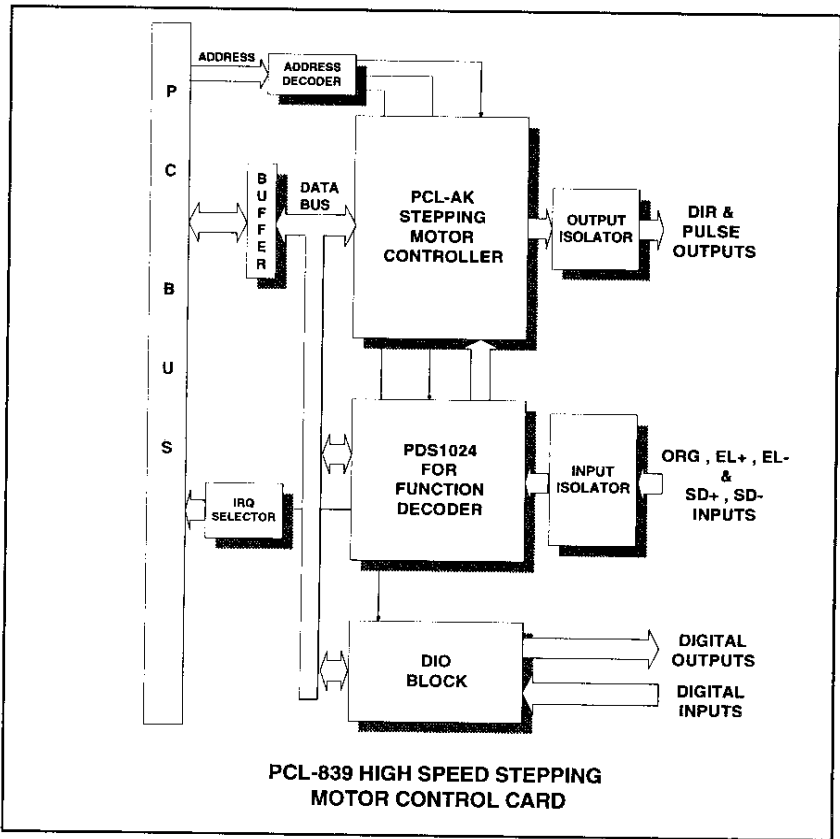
P
C
B
U
S

ADDRESS

ADDRESS DECODER

BUFFER

DATA BUS

PCL-AK STEPPING MOTOR CONTROLLER

OUTPUT ISOLATOR

DIR & PULSE OUTPUTS

PDS1024 FOR FUNCTION DECODER

INPUT ISOLATOR

ORG , EL+ , EL- & SD+ , SD- INPUTS

IRQ SELECTOR

DIO BLOCK

DIGITAL OUTPUTS

DIGITAL INPUTS

PCL-839 HIGH SPEED STEPPING MOTOR CONTROL CARD